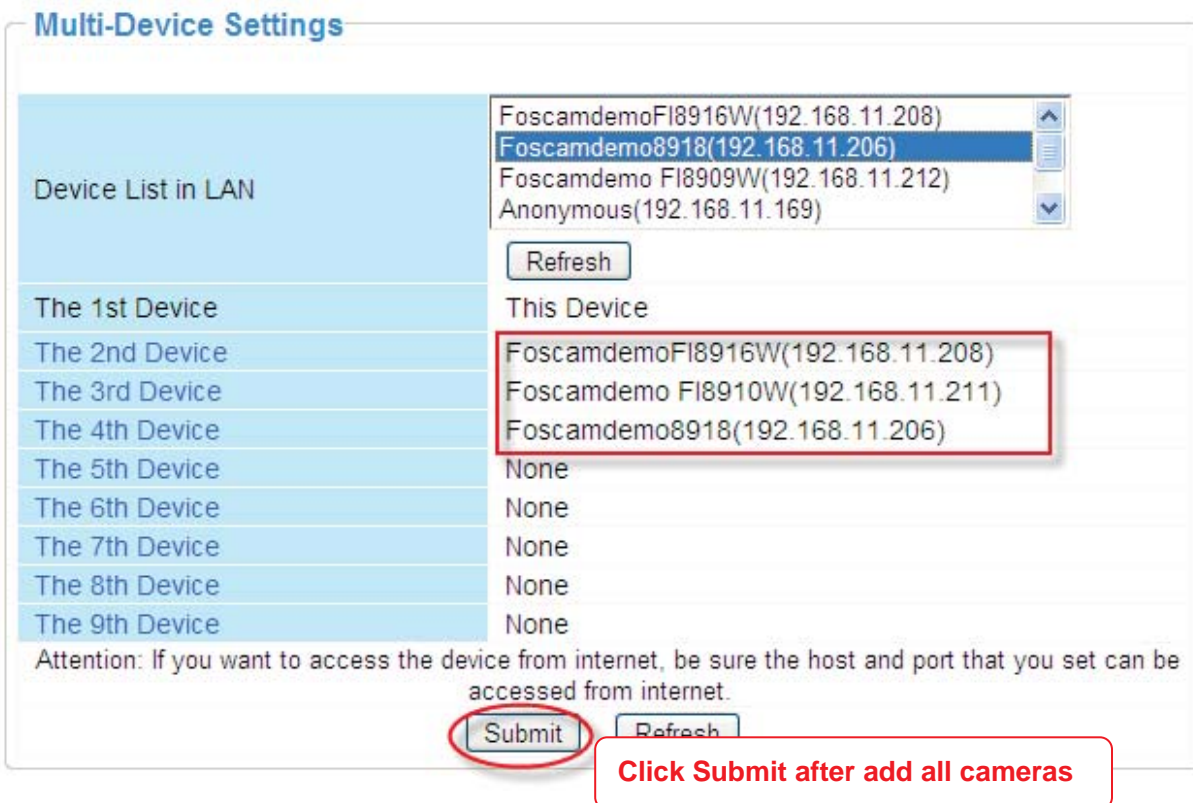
Multi-Device Settings

| | |
|---|---|
| Device List in LAN | FoscamdemoFI8916W(192.168.11.208)<br>Foscamdemo8918(192.168.11.206)<br>Foscamdemo FI8909W(192.168.11.212)<br>Anonymous(192.168.11.169)<br>Refresh |
| The 1st Device | This Device |
| The 2nd Device | FoscamdemoFI8916W(192.168.11.208) |
| The 3rd Device | Foscamdemo FI8910W(192.168.11.211) |
| The 4th Device | Foscamdemo8918(192.168.11.206) |
| The 5th Device | None |
| The 6th Device | None |
| The 7th Device | None |
| The 8th Device | None |
| The 9th Device | None |

Attention: If you want to access the device from internet, be sure the host and port that you set can be accessed from internet.

Submit Refresh

Click Submit after add all cameras